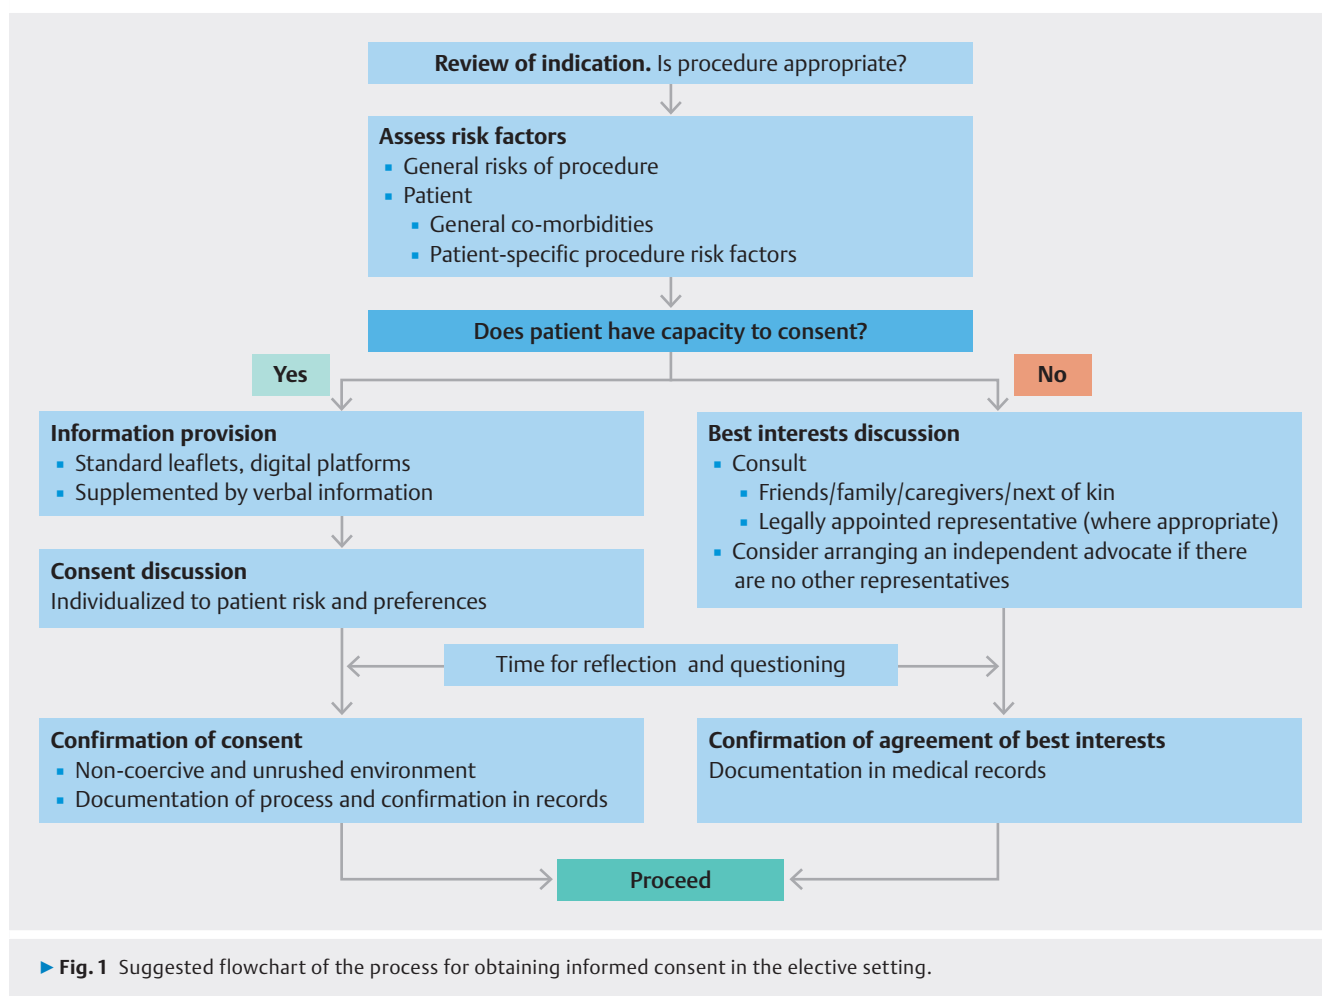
**Review of indication.** Is procedure appropriate?

**Assess risk factors**
- General risks of procedure
- Patient
  - General co-morbidities
  - Patient-specific procedure risk factors

**Does patient have capacity to consent?**

Yes

No

**Information provision**
- Standard leaflets, digital platforms
- Supplemented by verbal information

**Consent discussion**
Individualized to patient risk and preferences

**Best interests discussion**
- Consult
  - Friends/family/caregivers/next of kin
  - Legally appointed representative (where appropriate)
- Consider arranging an independent advocate if there are no other representatives

Time for reflection and questioning

**Confirmation of consent**
- Non-coercive and unrushed environment
- Documentation of process and confirmation in records

**Confirmation of agreement of best interests**
Documentation in medical records

Proceed

▶ **Fig. 1** Suggested flowchart of the process for obtaining informed consent in the elective setting.